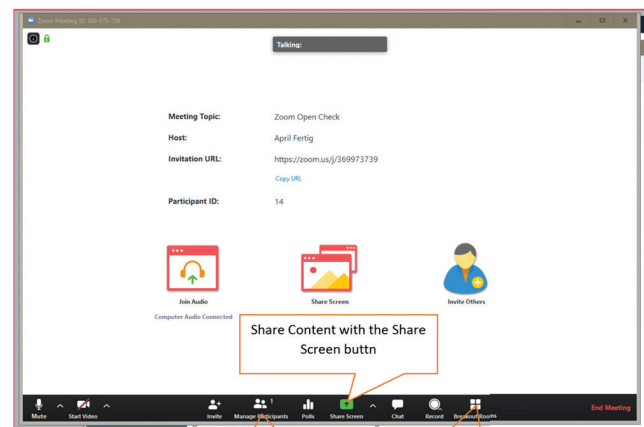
Zoom Meeting ID: 369-973-739

Talking:

Meeting Topic: Zoom Open Check

Host: April Fertig

Invitation URL: https://zoom.us/j/369973739

Copy URL

Participant ID: 14

Join Audio

Computer Audio Connected

Share Screen

Invite Others

Share Content with the Share Screen buttn

Mute

Start Video

Invite

Manage Participants 1

Polls

Share Screen

Chat

Record

Breakout Rooms

End Meeting